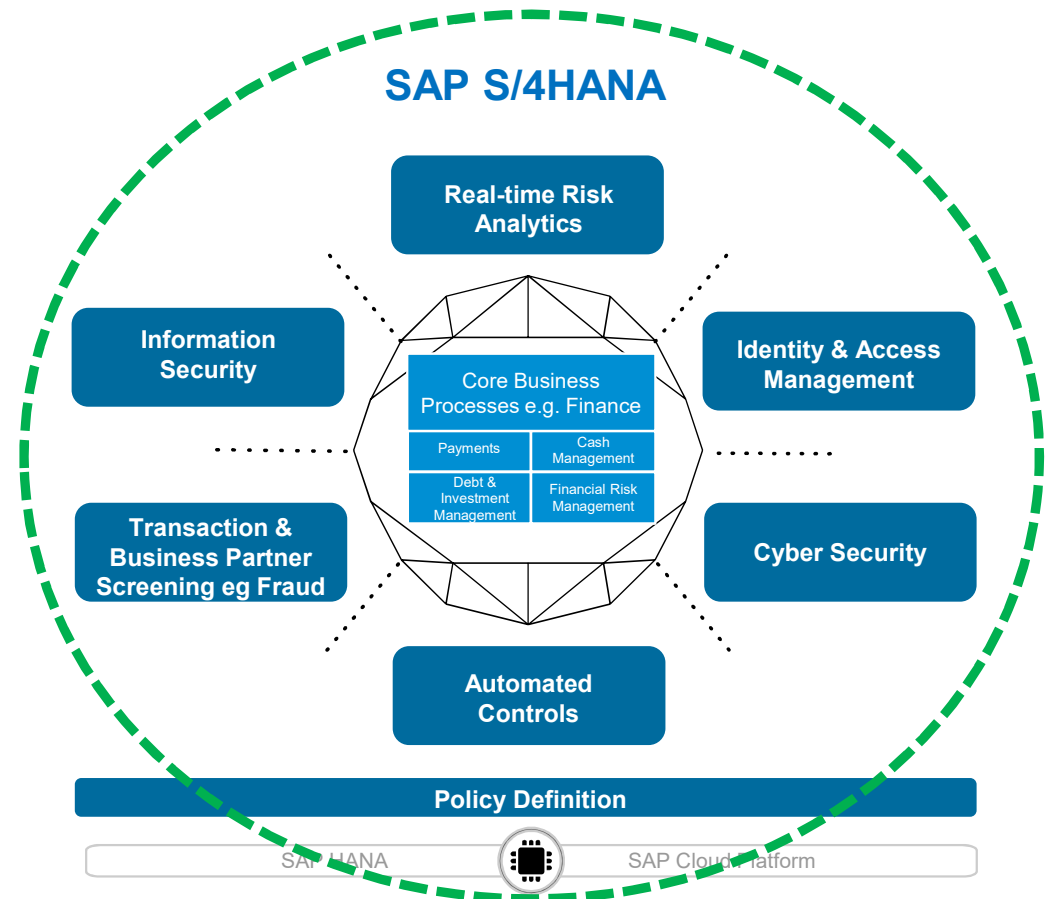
SAP S/4HANA

Real-time Risk Analytics

Information Security

Identity & Access Management

Core Business Processes e.g. Finance

| Payments | Cash Management |
|---|---|
| Debt & Investment Management | Financial Risk Management |

Transaction & Business Partner Screening eg Fraud

Cyber Security

Automated Controls

Policy Definition

SAP HANA

SAP Cloud Platform